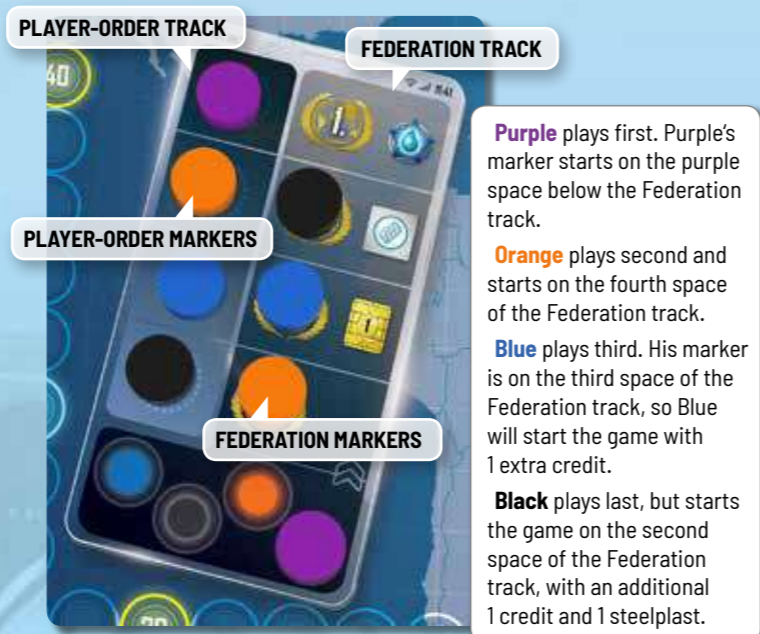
PLAYER-ORDER TRACK

FEDERATION TRACK

PLAYER-ORDER MARKERS

FEDERATION MARKERS

40

1

1

Purple plays first. Purple's marker starts on the purple space below the Federation track.

Orange plays second and starts on the fourth space of the Federation track.

Blue plays third. His marker is on the third space of the Federation track, so Blue will start the game with 1 extra credit.

Black plays last, but starts the game on the second space of the Federation track, with an additional 1 credit and 1 steelplast.